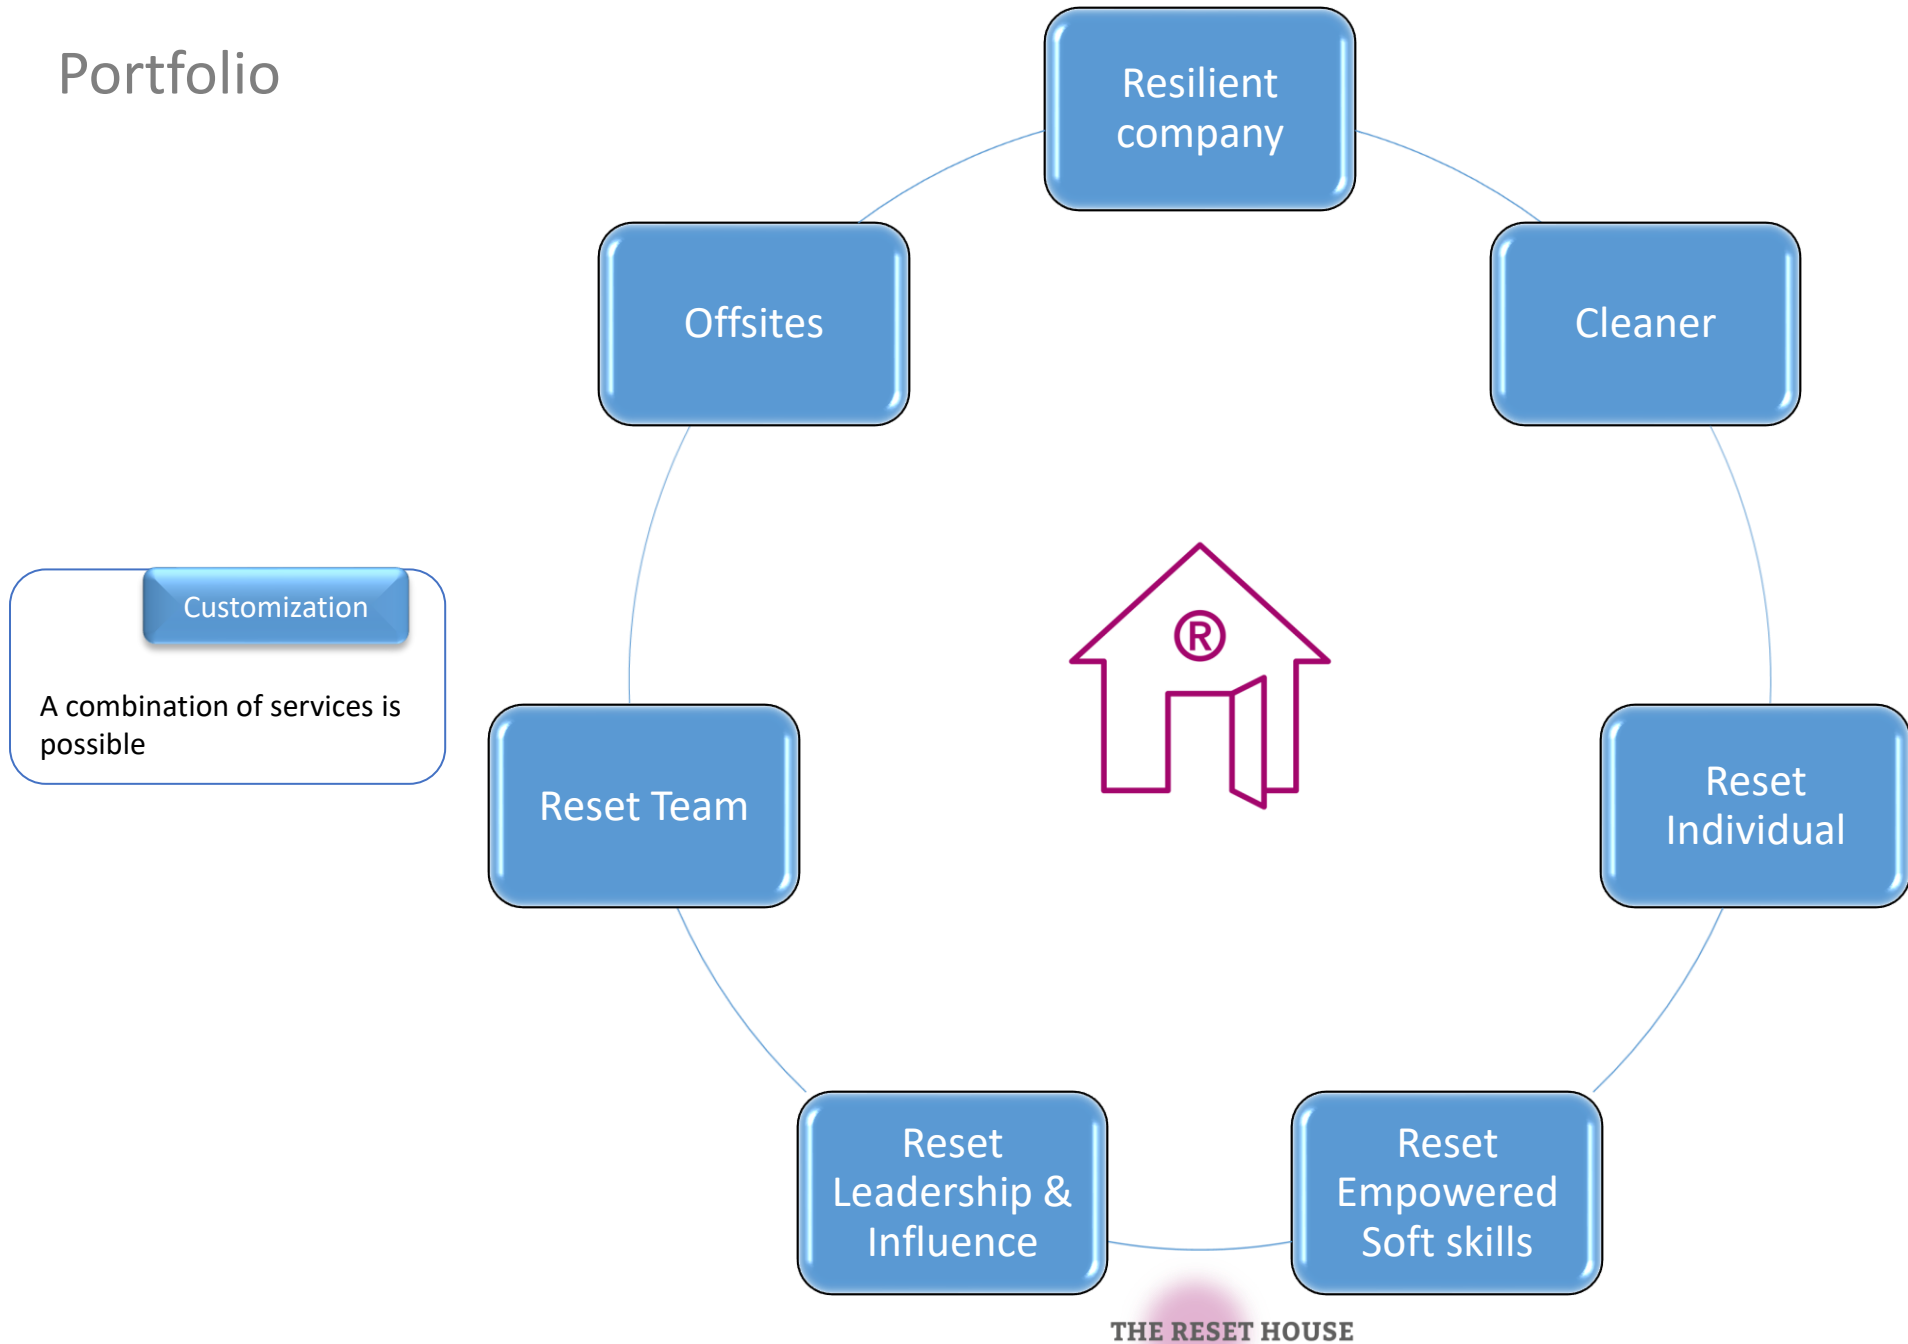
Portfolio

Customization

A combination of services is possible

Resilient company

Cleaner

Reset Individual

Reset Empowered Soft skills

Reset Leadership & Influence

Reset Team

Offsites

®

THE RESET HOUSE